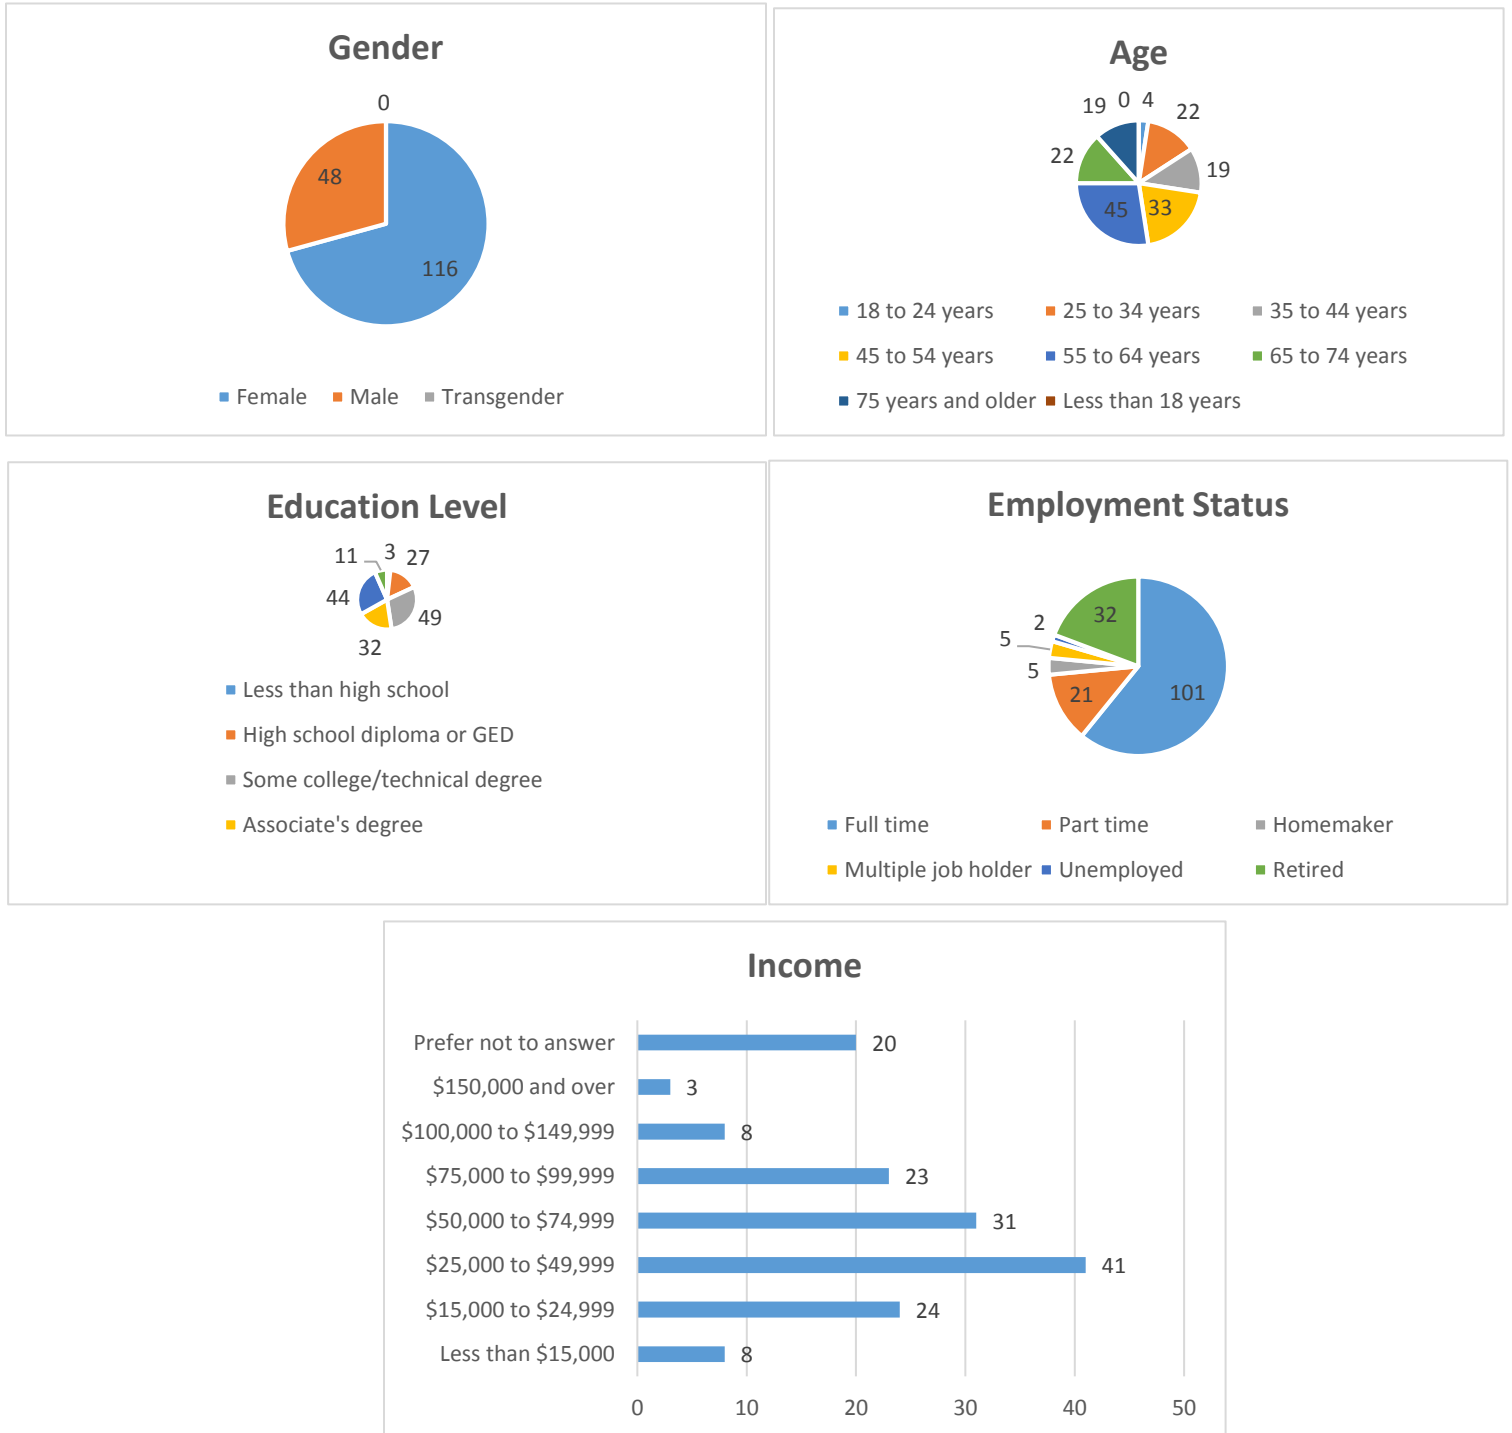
Gender

0

48

116

Female Male Transgender

Age

19 0 4 22

22 19

45 33

18 to 24 years 25 to 34 years 35 to 44 years
45 to 54 years 55 to 64 years 65 to 74 years
75 years and older Less than 18 years

Education Level

11 3 27

44 49

32

Less than high school
High school diploma or GED
Some college/technical degree
Associate's degree

Employment Status

2 32

5

5

21 101

Full time Part time Homemaker
Multiple job holder Unemployed Retired

Income

| | |
|---|---|
| Prefer not to answer | 20 |
| $150,000 and over | 3 |
| $100,000 to $149,999 | 8 |
| $75,000 to $99,999 | 23 |
| $50,000 to $74,999 | 31 |
| $25,000 to $49,999 | 41 |
| $15,000 to $24,999 | 24 |
| Less than $15,000 | 8 |

0 10 20 30 40 50